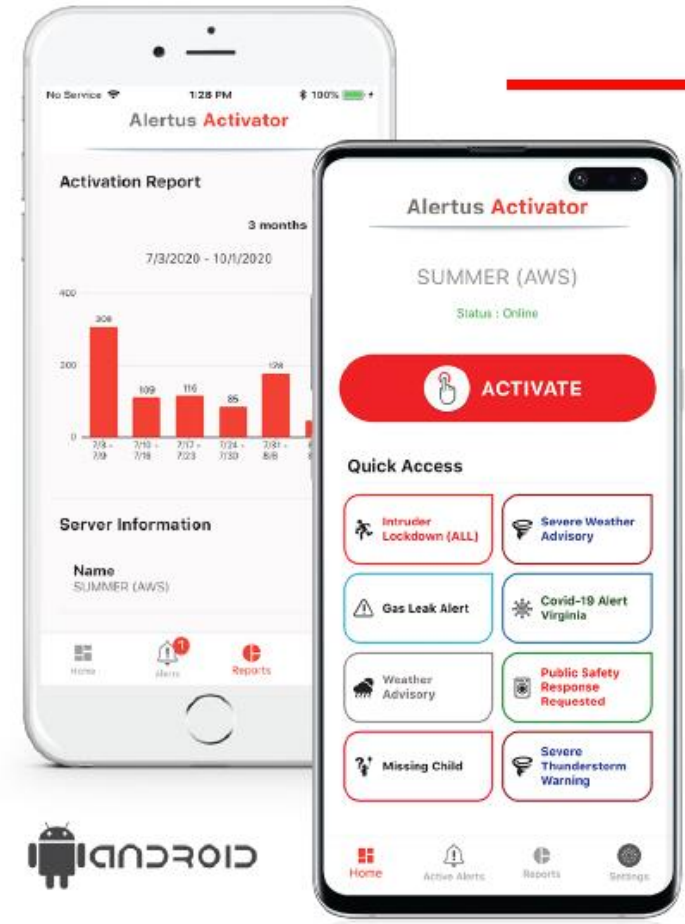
No Service 1:28 PM 100%

Alertus Activator

Activation Report

3 months

7/3/2020 - 10/1/2020

400

200

0

306

109

116

85

178

7/3 - 7/9

7/10 - 7/16

7/17 - 7/23

7/24 - 7/30

7/31 - 8/6

Server Information

Name
SUMMER (AWS)

Home

1
Alerts

Reports

Alertus Activator

SUMMER (AWS)

Status : Online

ACTIVATE

Quick Access

Intruder Lockdown (ALL)

Severe Weather Advisory

Gas Leak Alert

Covid-19 Alert Virginia

Weather Advisory

Public Safety Response Requested

Missing Child

Severe Thunderstorm Warning

Home

Active Alerts

Reports

Settings

android